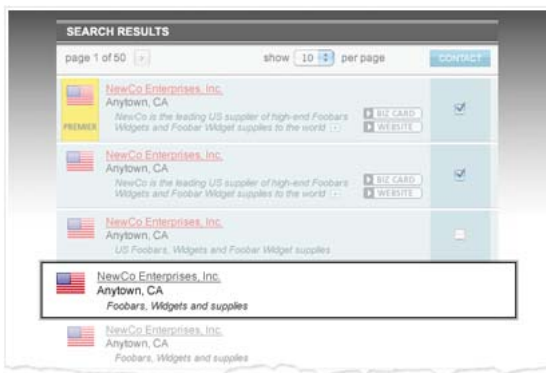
SEARCH RESULTS

page 1 of 50 »

show 10 per page

CONTACT

PREMIER

NewCo Enterprises, Inc.
Anytown, CA
NewCo is the leading US supplier of high-end Foobars Widgets and Foobar Widget supplies to the world »

BIZ CARD
WEBSITE

NewCo Enterprises, Inc.
Anytown, CA
NewCo is the leading US supplier of high-end Foobars Widgets and Foobar Widget supplies to the world »

BIZ CARD
WEBSITE

NewCo Enterprises, Inc.
Anytown, CA
US Foobars, Widgets and Foobar Widget supplies

NewCo Enterprises, Inc.
Anytown, CA
Foobars, Widgets and supplies

NewCo Enterprises, Inc.
Anytown, CA
Foobars, Widgets and supplies